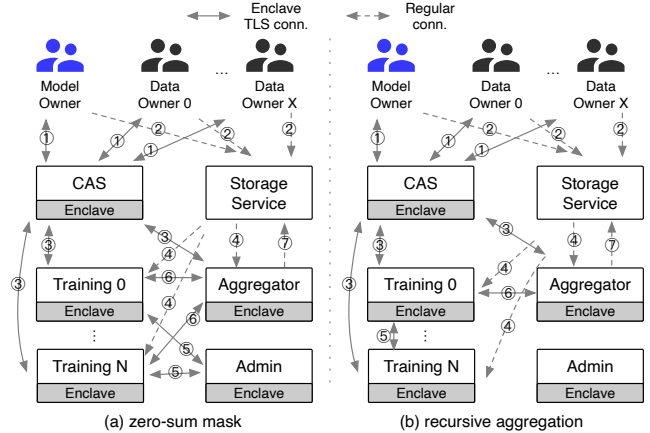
Enclave TLS conn.

Regular conn.

Model Owner

Data Owner 0

...

Data Owner X

①

②

①

②

①

②

CAS

Enclave

Storage Service

③

③

④

④

⑦

Training 0

Enclave

⑥

Aggregator

Enclave

③

④

⑥

⋮

⑤

Training N

Enclave

⑤

Admin

Enclave

(a) zero-sum mask

Model Owner

Data Owner 0

...

Data Owner X

①

②

①

②

①

②

CAS

Enclave

Storage Service

③

③

④

⑦

Training 0

Enclave

④

⑥

Aggregator

Enclave

③

⑤

⋮

④

Training N

Enclave

Admin

Enclave

(b) recursive aggregation